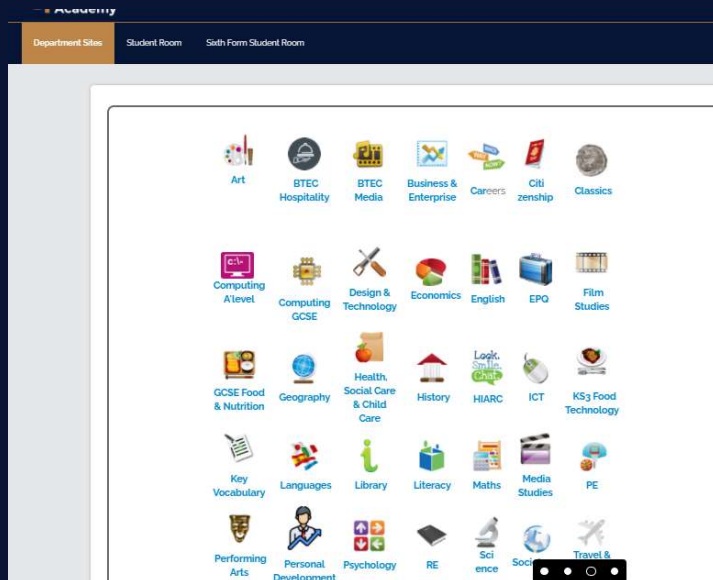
Academy

Department Sites
Student Room
Sixth Form Student Room

Art
BTEC Hospitality
BTEC Media
Business & Enterprise
Careers
Citizenship
Classics

Computing A'level
Computing GCSE
Design & Technology
Economics
English
EPQ
Film Studies

GCSE Food & Nutrition
Geography
Health, Social Care & Child Care
History
HIARC
ICT
KS3 Food Technology

Key Vocabulary
Languages
Library
Literacy
Maths
Media Studies
PE

Performing Arts
Personal Development
Psychology
RE
Science
Soci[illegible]
Travel & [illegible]